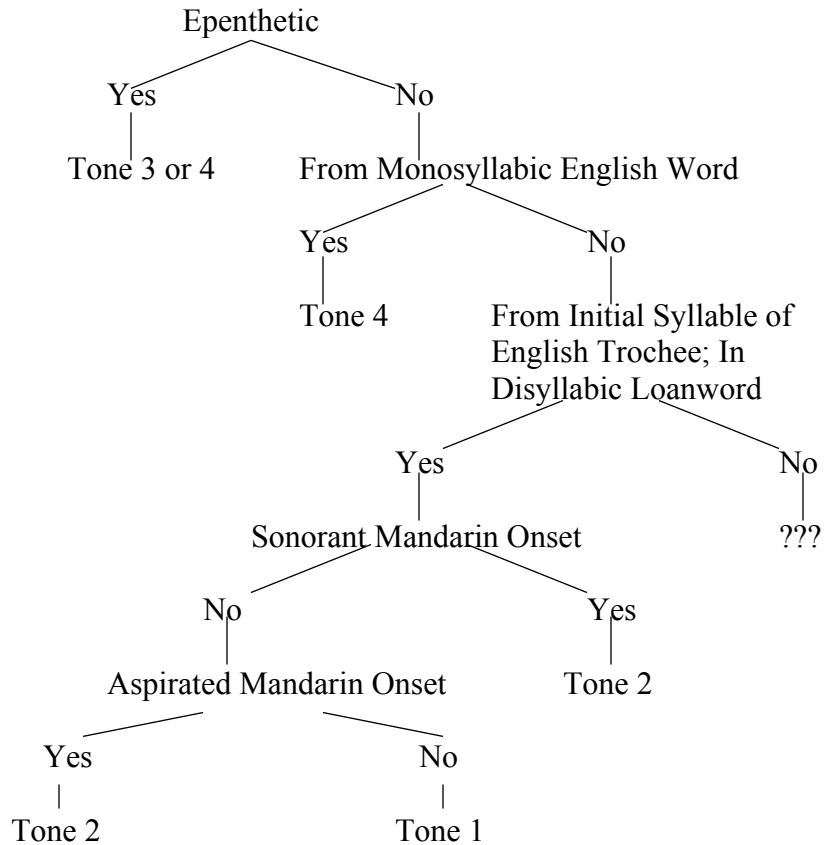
Epenthetic

Yes

No

Tone 3 or 4

From Monosyllabic English Word

Yes

No

Tone 4

From Initial Syllable of English Trochee; In Disyllabic Loanword

Yes

No

Sonorant Mandarin Onset

???

No

Yes

Aspirated Mandarin Onset

Tone 2

Yes

No

Tone 2

Tone 1